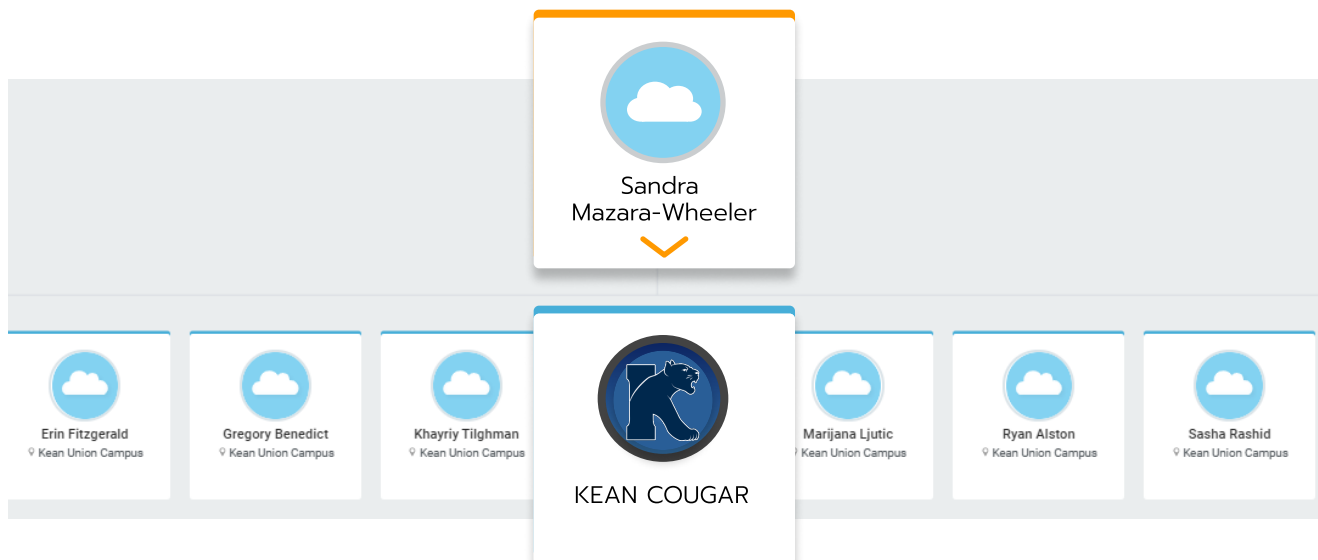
Sandra Mazara-Wheeler

Erin Fitzgerald
Kean Union Campus

Gregory Benedict
Kean Union Campus

Khayriy Tilghman
Kean Union Campus

KEAN COUGAR

Marijana Ljutic
Kean Union Campus

Ryan Alston
Kean Union Campus

Sasha Rashid
Kean Union Campus